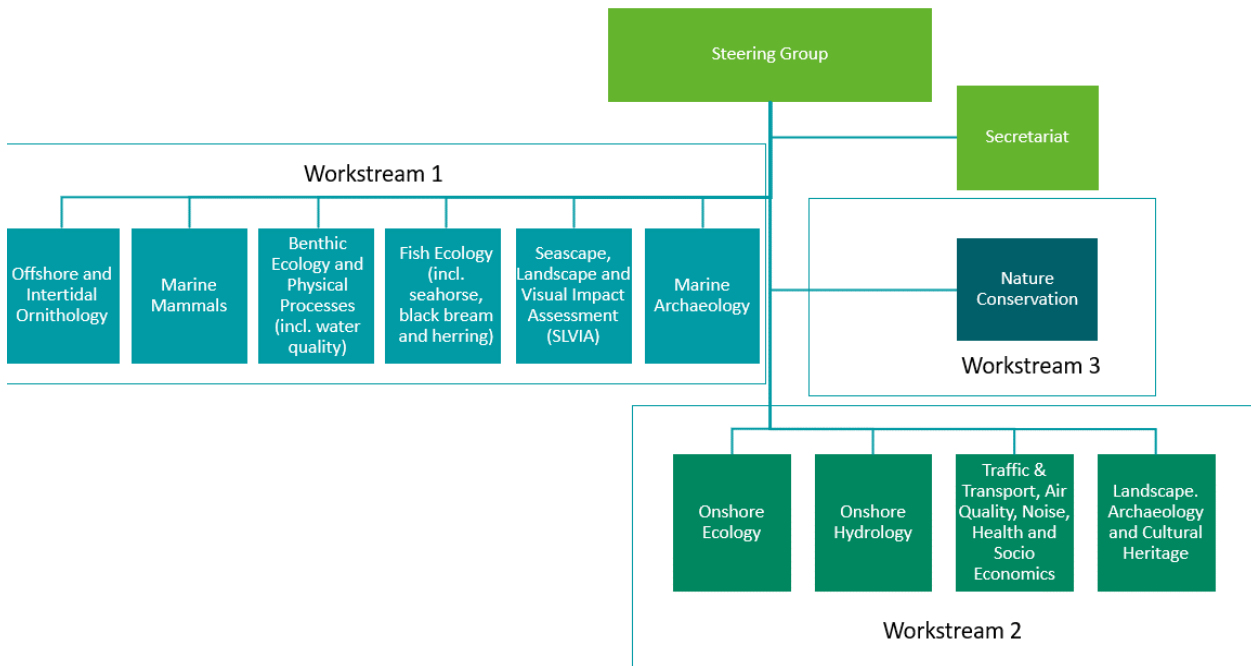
Steering Group

Secretariat

Workstream 1

Offshore and Intertidal Ornithology

Marine Mammals

Benthic Ecology and Physical Processes (incl. water quality)

Fish Ecology (incl. seahorse, black bream and herring)

Seascape, Landscape and Visual Impact Assessment (SLVIA)

Marine Archaeology

Nature Conservation

Workstream 3

Onshore Ecology

Onshore Hydrology

Traffic & Transport, Air Quality, Noise, Health and Socio Economics

Landscape. Archaeology and Cultural Heritage

Workstream 2